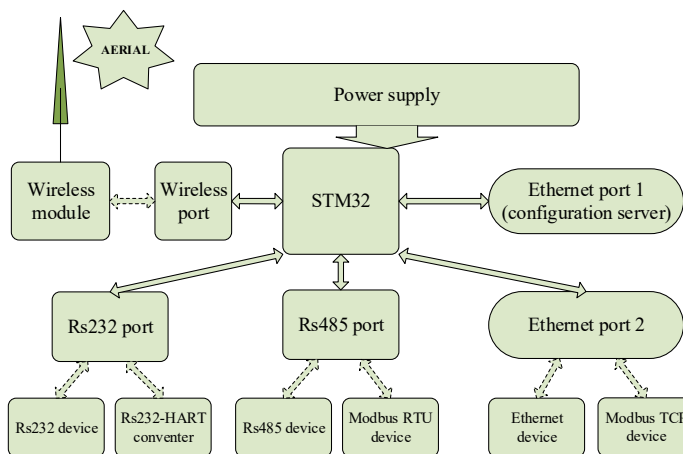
AERIAL

Power supply

Wireless module

Wireless port

STM32

Ethernet port 1 (configuration server)

Rs232 port

Rs485 port

Ethernet port 2

Rs232 device

Rs232-HART conventer

Rs485 device

Modbus RTU device

Ethernet device

Modbus TCP device